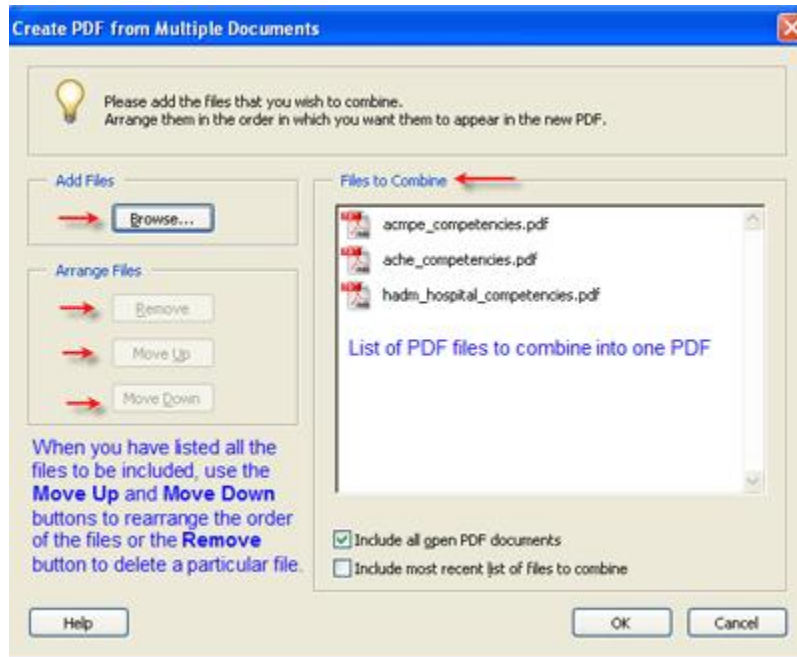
Create PDF from Multiple Documents

Please add the files that you wish to combine.
Arrange them in the order in which you want them to appear in the new PDF.

Add Files

Browse...

Arrange Files

Remove

Move Up

Move Down

When you have listed all the files to be included, use the **Move Up** and **Move Down** buttons to rearrange the order of the files or the **Remove** button to delete a particular file.

Files to Combine

acmpe_competencies.pdf

ache_competencies.pdf

hadm_hospital_competencies.pdf

List of PDF files to combine into one PDF

Include all open PDF documents

Include most recent list of files to combine

Help

OK

Cancel